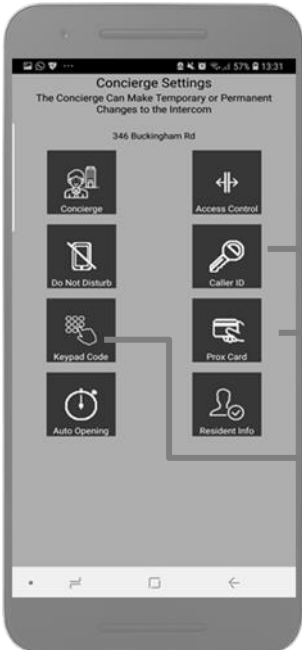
57% 13:31

Concierge Settings

The Concierge Can Make Temporary or Permanent Changes to the Intercom

346 Buckingham Rd

Concierge

Access Control

Do Not Disturb

Caller ID

Keypad Code

Prox Card

Auto Opening

Resident Info